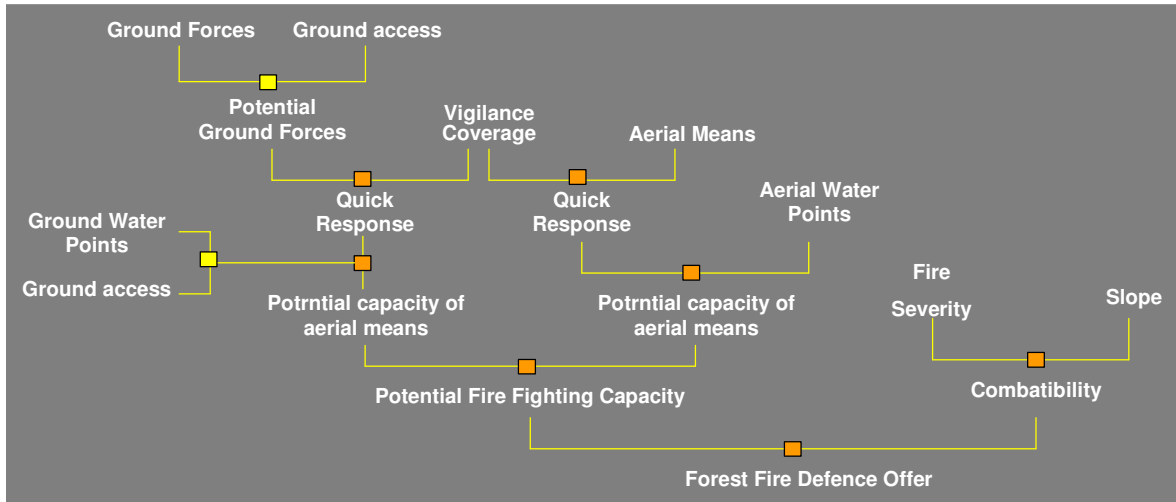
Ground Forces

Ground access

Potential Ground Forces

Vigilance Coverage

Aerial Means

Quick Response

Quick Response

Aerial Water Points

Ground Water Points

Ground access

Potrntial capacity of aerial means

Potrntial capacity of aerial means

Fire

Severity

Slope

Potential Fire Fighting Capacity

Combatibility

Forest Fire Defence Offer